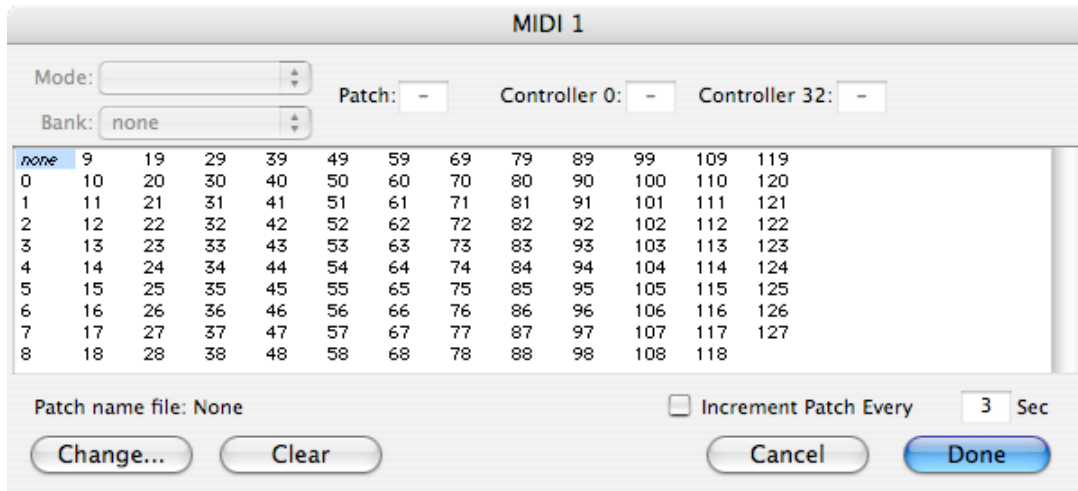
MIDI 1

Mode:
Bank: none
Patch: –
Controller 0: –
Controller 32: –

| none | 9 | 19 | 29 | 39 | 49 | 59 | 69 | 79 | 89 | 99 | 109 | 119 |
|---|---|---|---|---|---|---|---|---|---|---|---|---|
| 0 | 10 | 20 | 30 | 40 | 50 | 60 | 70 | 80 | 90 | 100 | 110 | 120 |
| 1 | 11 | 21 | 31 | 41 | 51 | 61 | 71 | 81 | 91 | 101 | 111 | 121 |
| 2 | 12 | 22 | 32 | 42 | 52 | 62 | 72 | 82 | 92 | 102 | 112 | 122 |
| 3 | 13 | 23 | 33 | 43 | 53 | 63 | 73 | 83 | 93 | 103 | 113 | 123 |
| 4 | 14 | 24 | 34 | 44 | 54 | 64 | 74 | 84 | 94 | 104 | 114 | 124 |
| 5 | 15 | 25 | 35 | 45 | 55 | 65 | 75 | 85 | 95 | 105 | 115 | 125 |
| 6 | 16 | 26 | 36 | 46 | 56 | 66 | 76 | 86 | 96 | 106 | 116 | 126 |
| 7 | 17 | 27 | 37 | 47 | 57 | 67 | 77 | 87 | 97 | 107 | 117 | 127 |
| 8 | 18 | 28 | 38 | 48 | 58 | 68 | 78 | 88 | 98 | 108 | 118 | |

Patch name file: None
Increment Patch Every 3 Sec

Change... Clear Cancel Done